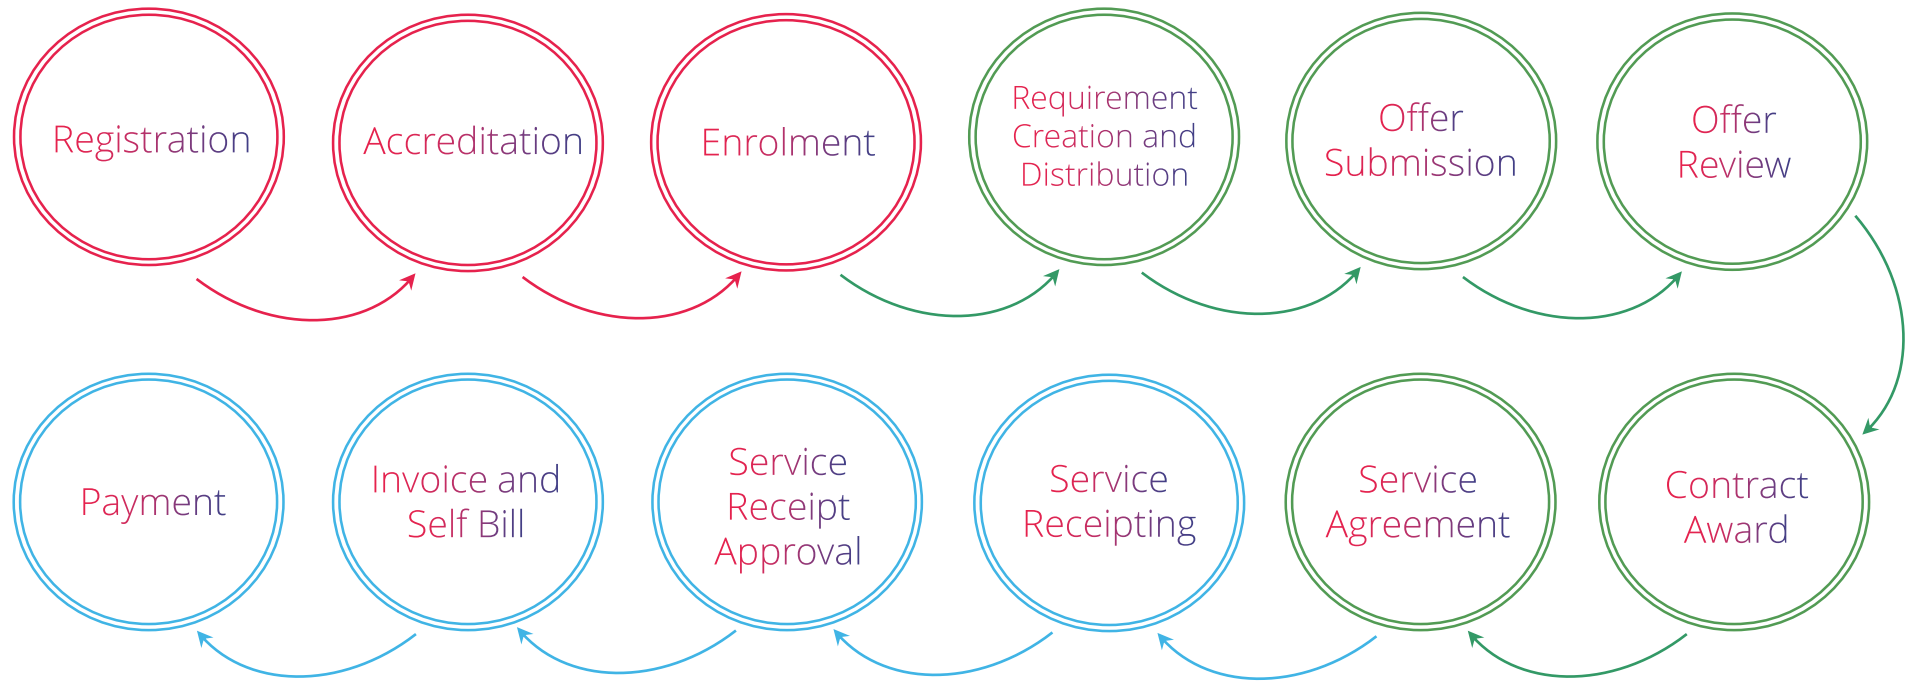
Registration

Accreditation

Enrolment

Requirement Creation and Distribution

Offer Submission

Offer Review

Contract Award

Service Agreement

Service Receipting

Service Receipt Approval

Invoice and Self Bill

Payment